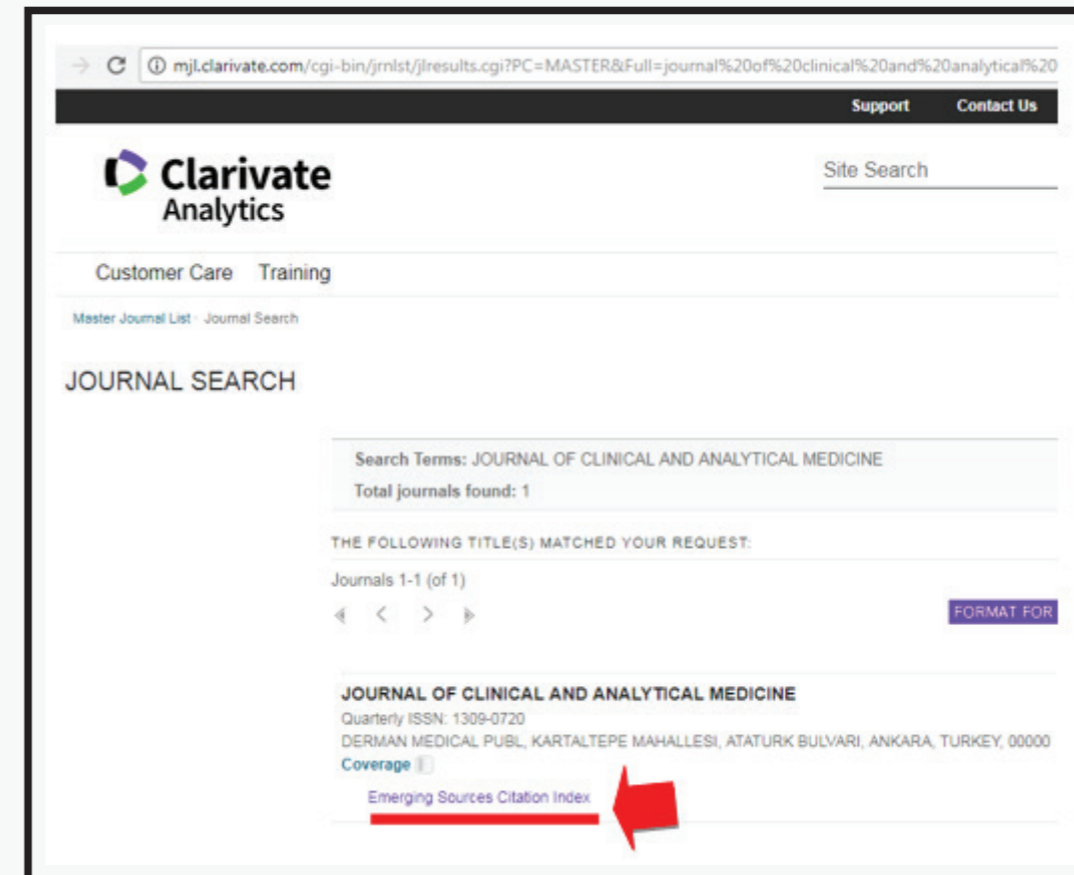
mjl.clarivate.com/cgi-bin/jrnlst/jlresults.cgi?PC=MASTER&Full=journal%20of%20clinical%20and%20analytical%20

Support Contact Us

Clarivate Analytics

Site Search

Customer Care Training

Master Journal List · Journal Search

JOURNAL SEARCH

Search Terms: JOURNAL OF CLINICAL AND ANALYTICAL MEDICINE

Total journals found: 1

THE FOLLOWING TITLE(S) MATCHED YOUR REQUEST:

Journals 1-1 (of 1)

FORMAT FOR

JOURNAL OF CLINICAL AND ANALYTICAL MEDICINE

Quarterly ISSN: 1309-0720

DERMAN MEDICAL PUBL, KARTALTEPE MAHALLESI, ATATURK BULVARI, ANKARA, TURKEY, 00000

Coverage

Emerging Sources Citation Index